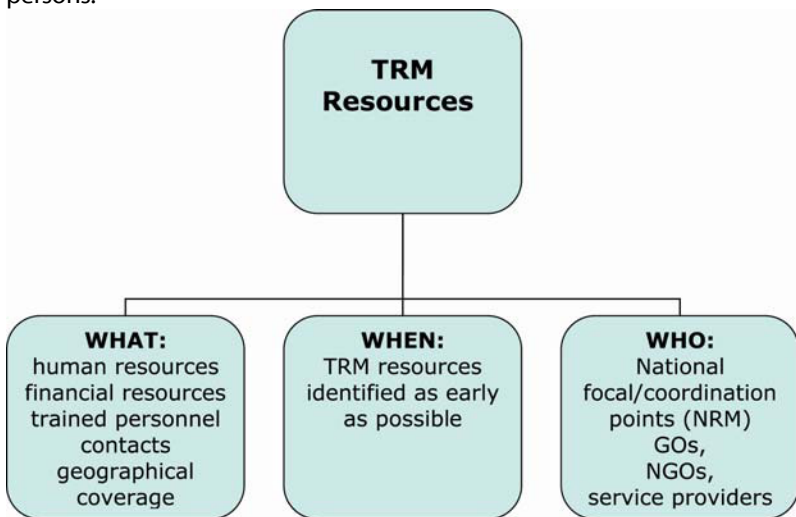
persons.

TRM Resources

WHAT:
human resources
financial resources
trained personnel
contacts
geographical coverage

WHEN:
TRM resources identified as early as possible

WHO:
National focal/coordination points (NRM)
GOs,
NGOs,
service providers